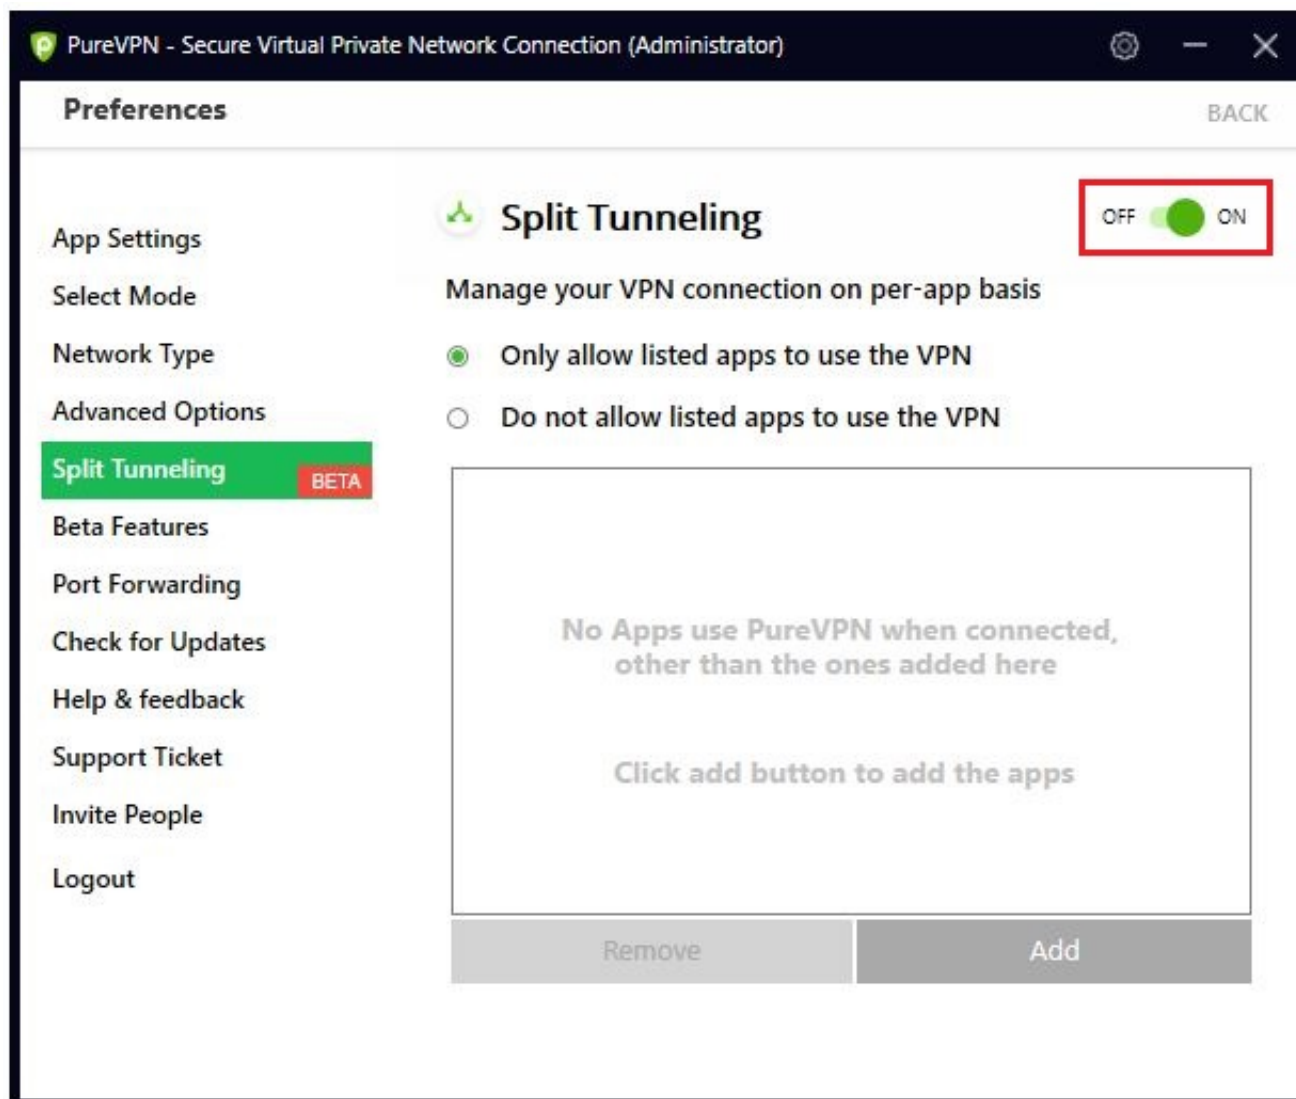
PureVPN - Secure Virtual Private Network Connection (Administrator)

Preferences

BACK

App Settings
Select Mode
Network Type
Advanced Options
Split Tunneling BETA
Beta Features
Port Forwarding
Check for Updates
Help & feedback
Support Ticket
Invite People
Logout

Split Tunneling

OFF ON

Manage your VPN connection on per-app basis

Only allow listed apps to use the VPN

Do not allow listed apps to use the VPN

No Apps use PureVPN when connected, other than the ones added here

Click add button to add the apps

Remove

Add